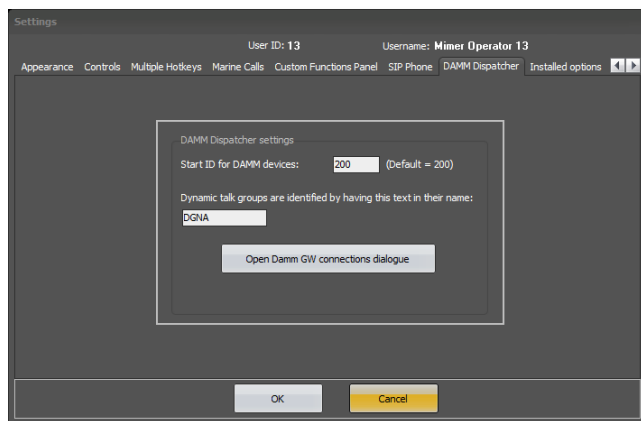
Settings

User ID: 13

Username: Mimer Operator 13

Appearance Controls Multiple Hotkeys Marine Calls Custom Functions Panel SIP Phone DAMM Dispatcher Installed options

DAMM Dispatcher settings

Start ID for DAMM devices: 200 (Default = 200)

Dynamic talk groups are identified by having this text in their name:

DGNA

Open Damm GW connections dialogue

OK

Cancel